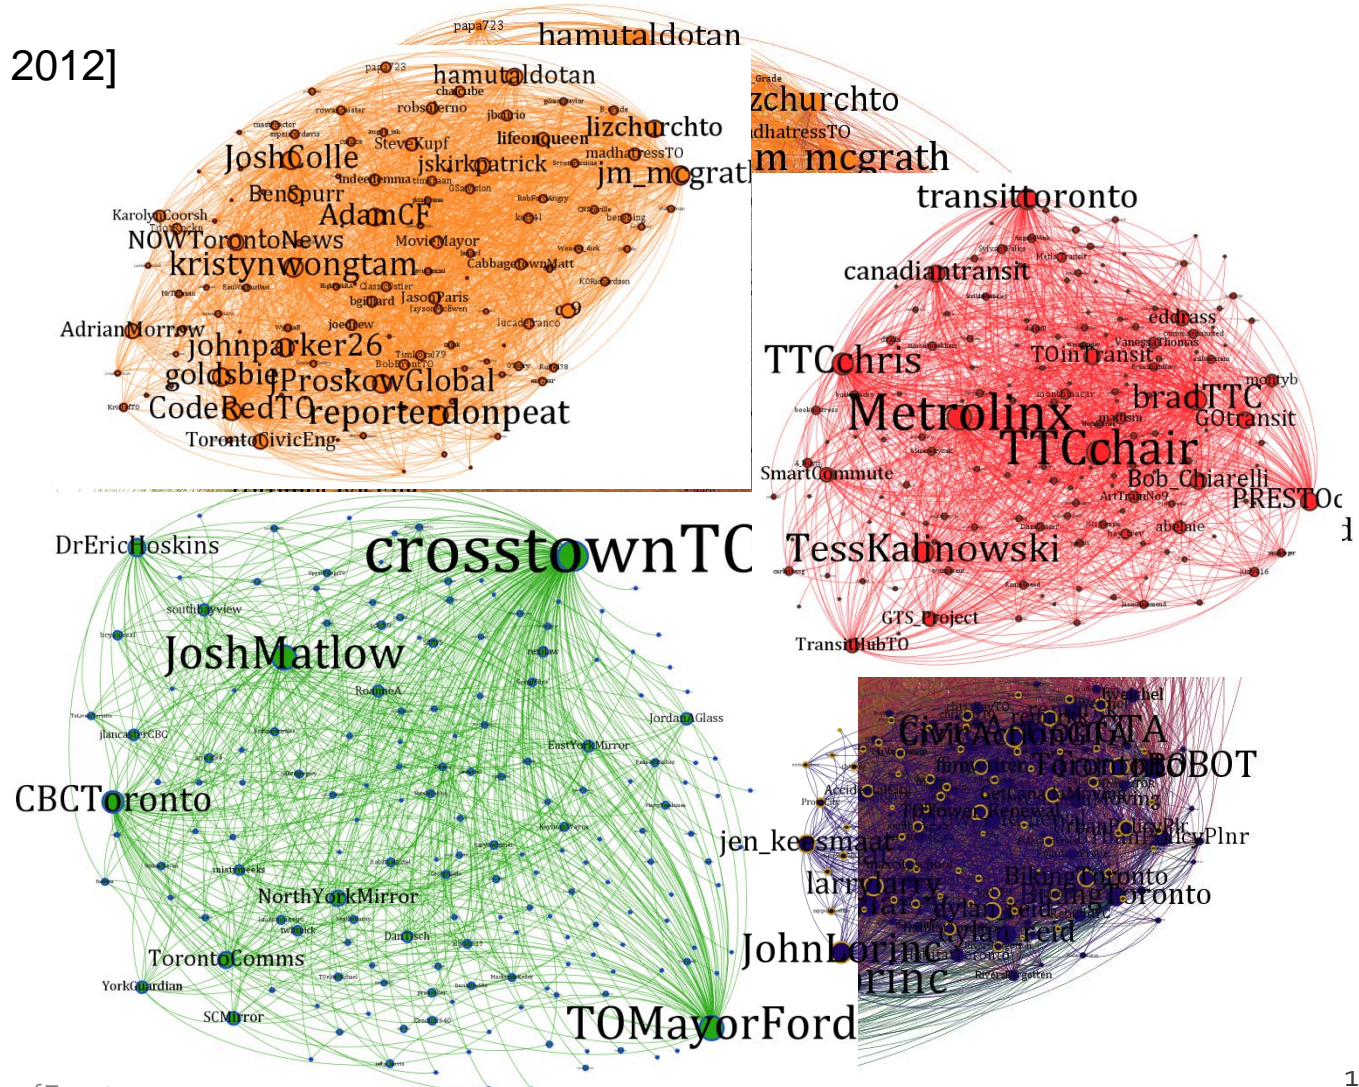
2012]

papa723 hamutaldotan

zchurchto
dhatressTO
m mcgrath

papa723
hamutaldotan
chalcube
robsnoerno
jboririo
lizchurchto
lifeonqueen
SteveKupf
JoshColle
jskirkpatrick
madhatressTO
jm_mcgrath
BenSpurr
AdamCF
KarolynCoorsh
NOWTorontoNews
MovieMayor
kristynwongtam
CabbagetownMatt
JasonParis
AdrianMorrow
joenew
johnparker26
goldsbie
jProskowGlobal
CodeRedTO
reporterdonpeat
TorontoCivicEng

transittoronto
canadiantransit
eddrass
TTCchris
TOinTransit
VanessaThomas
Metrolinx
bradTTC
GOtransit
TTCchair
SmartCommute
Bob_Chiarelli
PRESTOc
ArtTrainNo9
abelnie
TessKalinowski
GTS_Project
TransitHubTO

DrEricHoskins
crosstownTC
southbayview
JoshMatlow
RoanneA
JordanAGlass
jlancasterCBC
EastYorkMirror
CBCToronto
NorthYorkMirror
TorontoComms
YorkGuardian
SCMirror
TOMayorFord

CivicAction
TorontoBOBOT
jen_keesmaat
PlcyPlnr
BikingToronto
larrycurry
dylan_reid
JohnLorinc

1